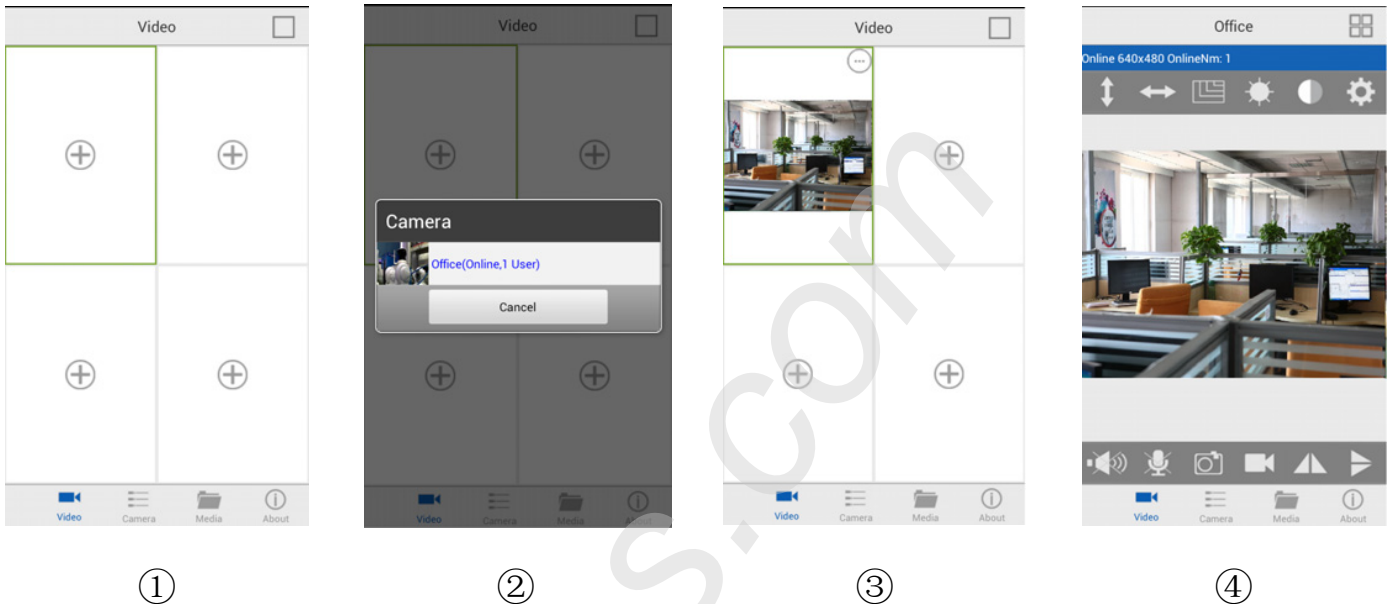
Video

Video Camera Media About

①

Video

Camera

Office(Online,1 User)

Cancel

Video Camera Media About

②

Video

Video Camera Media About

③

Office

Online 640x480 OnlineNm: 1

Video Camera Media About

④

s.com